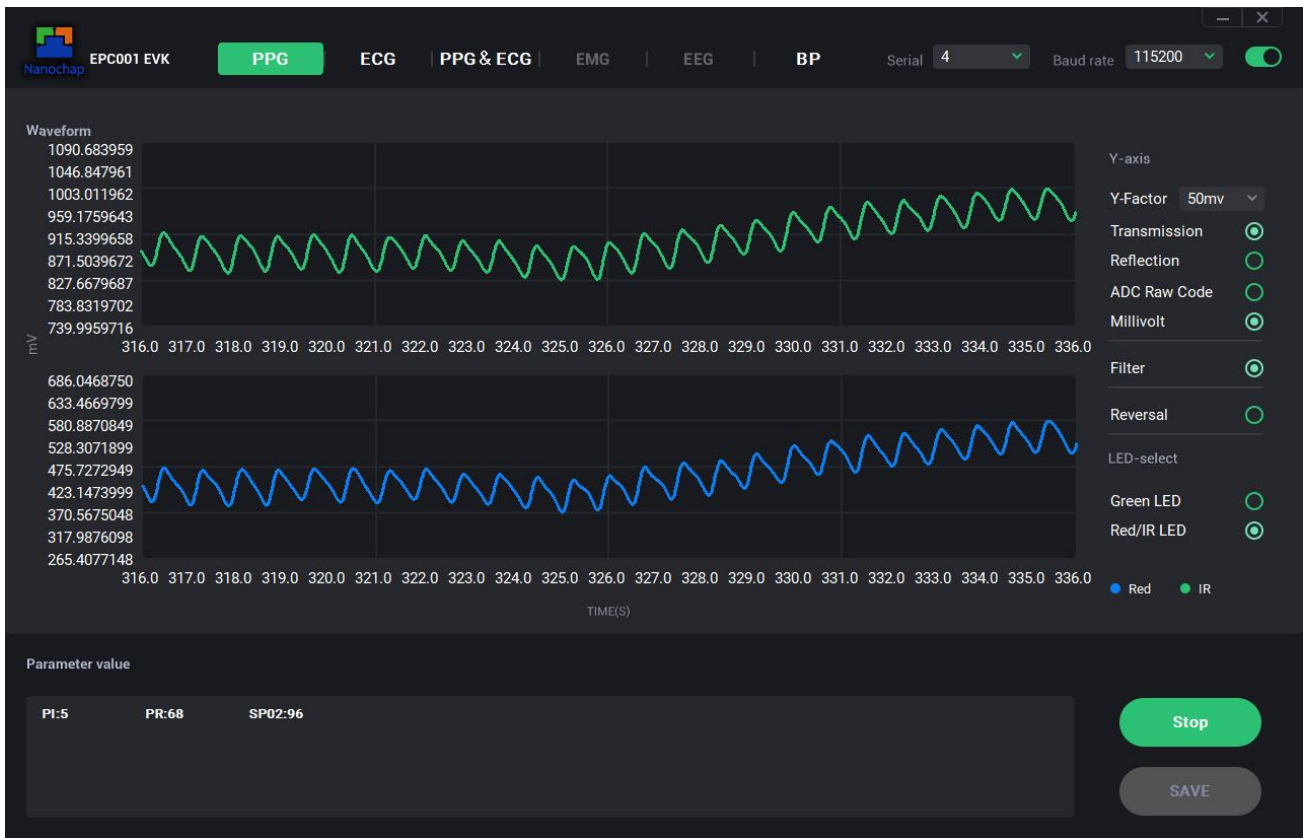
Nanochap EPC001 EVK

PPG | ECG | PPG & ECG | EMG | EEG | BP

Serial 4

Baud rate 115200

— ✕

Waveform

1090.683959
1046.847961
1003.011962
959.1759643
915.3399658
871.5039672
827.6679687
783.8319702
739.9959716

316.0 317.0 318.0 319.0 320.0 321.0 322.0 323.0 324.0 325.0 326.0 327.0 328.0 329.0 330.0 331.0 332.0 333.0 334.0 335.0 336.0

mV

686.0468750
633.4669799
580.8870849
528.3071899
475.7272949
423.1473999
370.5675048
317.9876098
265.4077148

316.0 317.0 318.0 319.0 320.0 321.0 322.0 323.0 324.0 325.0 326.0 327.0 328.0 329.0 330.0 331.0 332.0 333.0 334.0 335.0 336.0

TIME(S)

Y-axis

Y-Factor 50mv

Transmission

Reflection

ADC Raw Code

Millivolt

Filter

Reversal

LED-select

Green LED

Red/IR LED

Red IR

Parameter value

PI:5 PR:68 SP02:96

Stop

SAVE